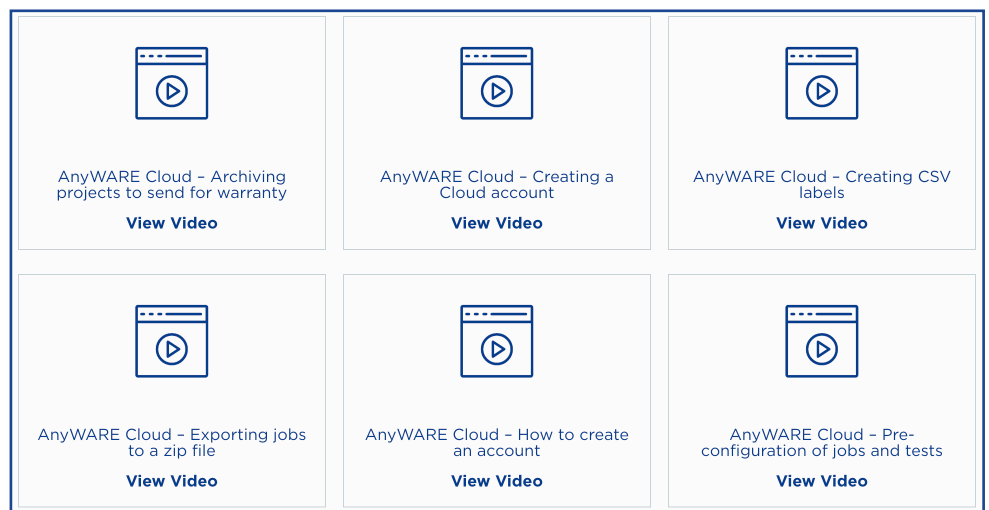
AnyWARE Cloud – Archiving projects to send for warranty

View Video

AnyWARE Cloud – Creating a Cloud account

View Video

AnyWARE Cloud – Creating CSV labels

View Video

AnyWARE Cloud – Exporting jobs to a zip file

View Video

AnyWARE Cloud – How to create an account

View Video

AnyWARE Cloud – Pre-configuration of jobs and tests

View Video